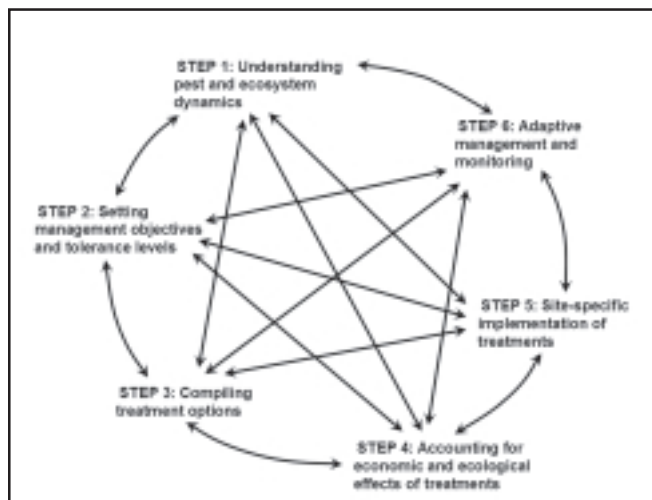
STEP 1: Understanding pest and ecosystem dynamics

STEP 6: Adaptive management and monitoring

STEP 2: Setting management objectives and tolerance levels

STEP 5: Site-specific implementation of treatments

STEP 3: Compiling treatment options

STEP 4: Accounting for economic and ecological effects of treatments